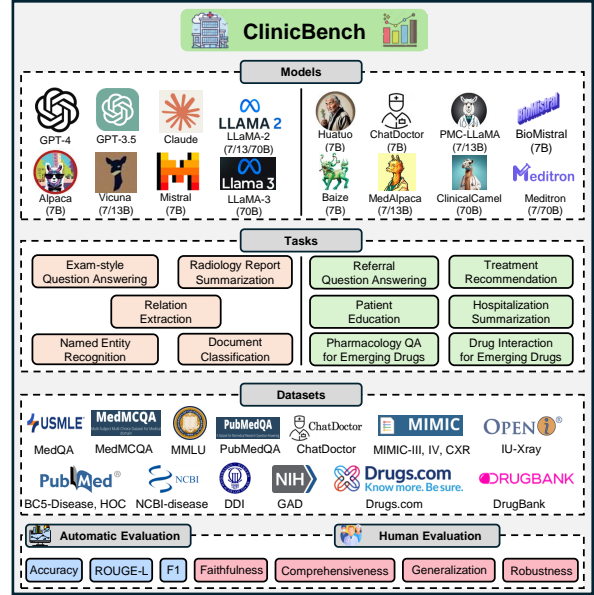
ClinicBench

Models

GPT-4
GPT-3.5
Claude
LLAMA 2
LLaMA-2 (7/13/70B)
Huatuo (7B)
ChatDoctor (7B)
PMC-LLaMA (7/13B)
BioMistral
BioMistral (7B)
Alpaca (7B)
Vicuna (7/13B)
Mistral (7B)
Llama 3
LLaMA-3 (70B)
Baize (7B)
MedAlpaca (7/13B)
ClinicalCamel (70B)
Meditron
Meditron (7/70B)

Tasks

Exam-style Question Answering
Radiology Report Summarization
Relation Extraction
Named Entity Recognition
Document Classification
Referral Question Answering
Treatment Recommendation
Patient Education
Hospitalization Summarization
Pharmacology QA for Emerging Drugs
Drug Interaction for Emerging Drugs

Datasets

USMLE
MedQA
MedMCQA
MedMCQA
MMLU
PubMedQA
PubMedQA
ChatDoctor
ChatDoctor
MIMIC
MIMIC-III, IV, CXR
OPEN i
IU-Xray
PubMed
BC5-Disease, HOC
NCBI
NCBI-disease
DDI
NIH
GAD
Drugs.com Know more. Be sure.
Drugs.com
DRUGBANK
DrugBank

Automatic Evaluation
Human Evaluation

Accuracy
ROUGE-L
F1
Faithfulness
Comprehensiveness
Generalization
Robustness